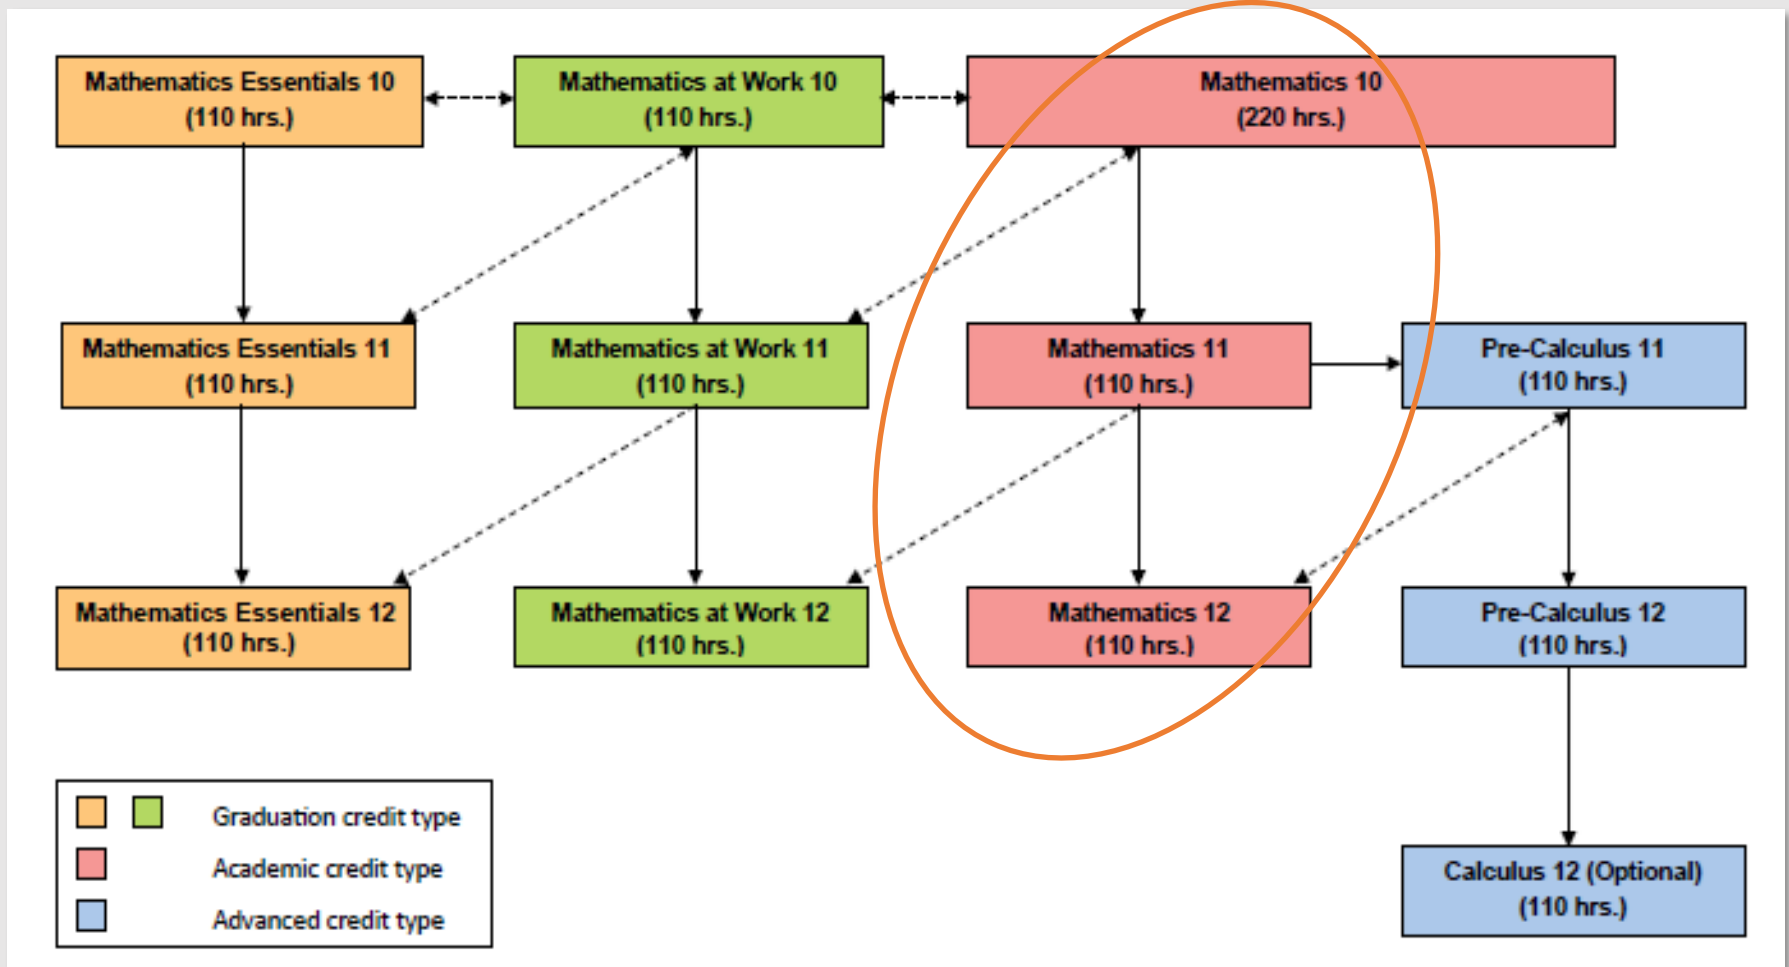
Mathematics Essentials 10
(110 hrs.)

Mathematics at Work 10
(110 hrs.)

Mathematics 10
(220 hrs.)

Mathematics Essentials 11
(110 hrs.)

Mathematics at Work 11
(110 hrs.)

Mathematics 11
(110 hrs.)

Pre-Calculus 11
(110 hrs.)

Mathematics Essentials 12
(110 hrs.)

Mathematics at Work 12
(110 hrs.)

Mathematics 12
(110 hrs.)

Pre-Calculus 12
(110 hrs.)

Calculus 12 (Optional)
(110 hrs.)

Graduation credit type
Academic credit type
Advanced credit type